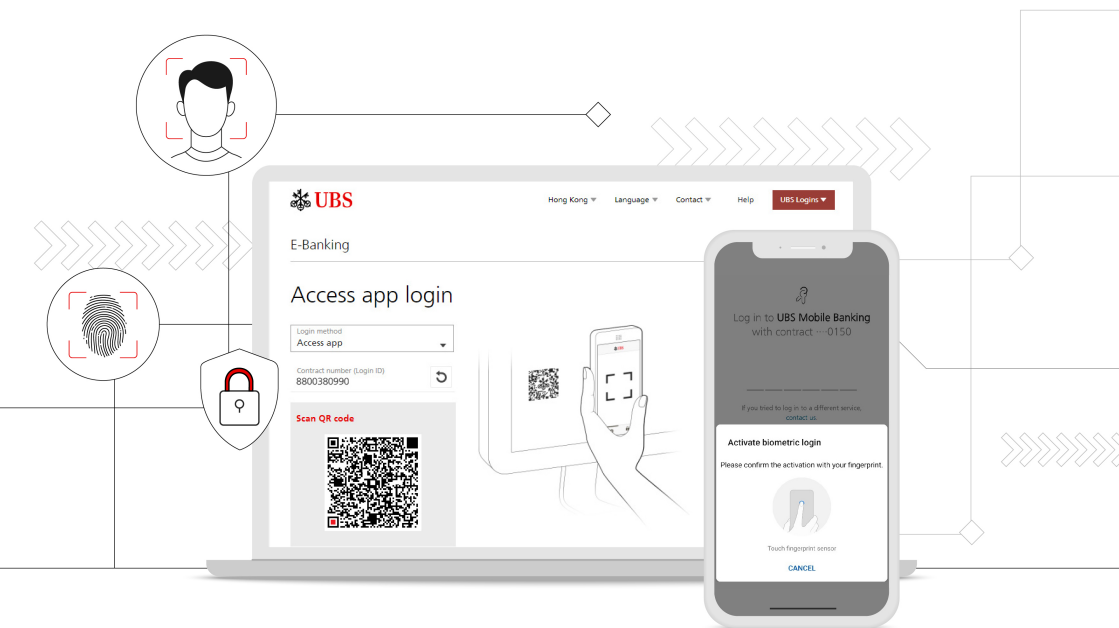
UBS

Hong Kong Language Contact Help UBS Logins

E-Banking

Access app login

Login method
Access app

Contract number (Login ID)
8800380990

Scan QR code

Log in to UBS Mobile Banking with contract ---0150

If you tried to log in to a different service, contact us.

Activate biometric login

Please confirm the activation with your fingerprint.

Touch fingerprint sensor

CANCEL